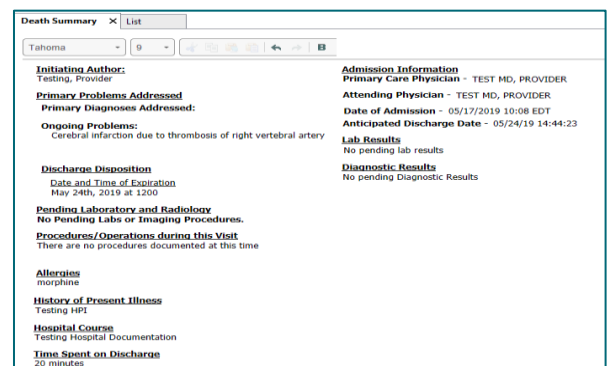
Death Summary ✕ List

Tahoma 9 B

Initiating Author:
Testing, Provider

Primary Problems Addressed
Primary Diagnoses Addressed:

Ongoing Problems:
Cerebral infarction due to thrombosis of right vertebral artery

Discharge Disposition
Date and Time of Expiration
May 24th, 2019 at 1200

Pending Laboratory and Radiology
No Pending Labs or Imaging Procedures.

Procedures/Operations during this Visit
There are no procedures documented at this time

Allergies
morphine

History of Present Illness
Testing HPI

Hospital Course
Testing Hospital Documentation

Time Spent on Discharge
20 minutes

Admission Information
Primary Care Physician - TEST MD, PROVIDER

Attending Physician - TEST MD, PROVIDER

Date of Admission - 05/17/2019 10:08 EDT

Anticipated Discharge Date - 05/24/19 14:44:23

Lab Results
No pending lab results

Diagnostic Results
No pending Diagnostic Results